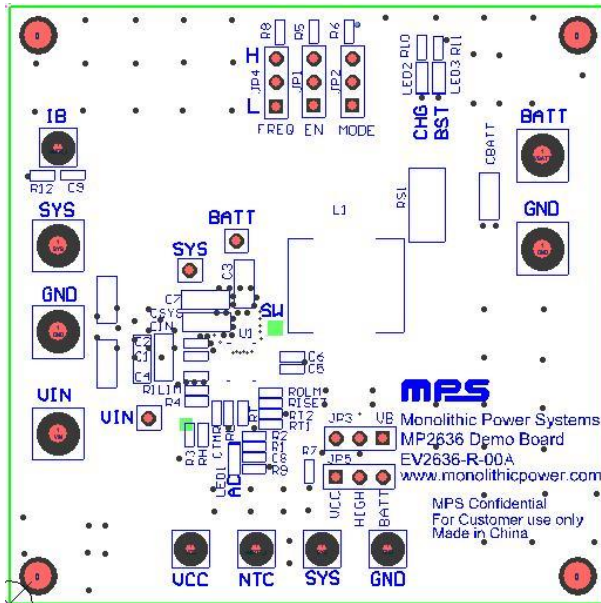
R8 R5 R6
H
JP4 JP1 JP2
L
FREQ EN MODE

LED2 R10 LED3 R11
CHG BST

IB
R12 C9

SYS

GND

VIN

BATT

GND

L1
RS1
CBATT

BATT
SYS
C3
C7
CSYS
CIN
SW
U1
C2
C1
C4
RILIM
R4
C6
C5
ROLIM
RISET
RT2
RT1
R2
R1
C8
R9
R3
RH
CTMR
LED1
AC
R7

VIN

MPS
Monolithic Power Systems
MP2636 Demo Board
EV2636-R-00A
www.monolithicpower.com

JP3 VB
JP5
VCC HIGH BATT

MPS Confidential
For Customer use only
Made in China

VCC NTC SYS GND